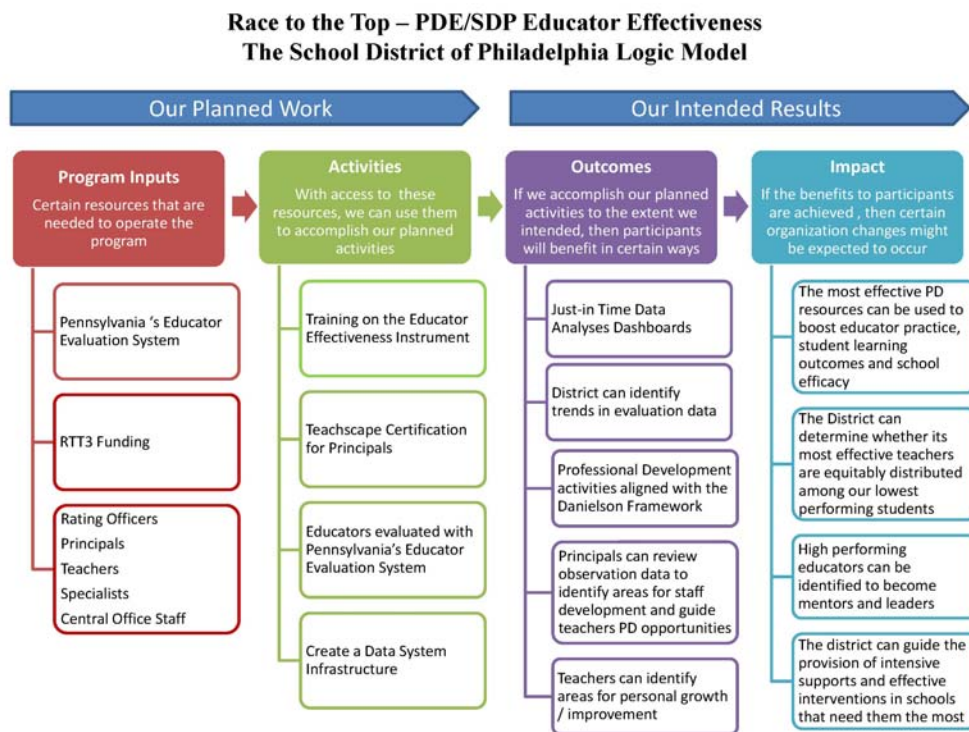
Race to the Top – PDE/SDP Educator Effectiveness
The School District of Philadelphia Logic Model

Our Planned Work

Our Intended Results

Program Inputs
Certain resources that are needed to operate the program

Pennsylvania 's Educator Evaluation System

RTT3 Funding

Rating Officers
Principals
Teachers
Specialists
Central Office Staff

Activities
With access to these resources, we can use them to accomplish our planned activities

Training on the Educator Effectiveness Instrument

Teachscape Certification for Principals

Educators evaluated with Pennsylvania's Educator Evaluation System

Create a Data System Infrastructure

Outcomes
If we accomplish our planned activities to the extent we intended, then participants will benefit in certain ways

Just-in Time Data Analyses Dashboards

District can identify trends in evaluation data

Professional Development activities aligned with the Danielson Framework

Principals can review observation data to identify areas for staff development and guide teachers PD opportunities

Teachers can identify areas for personal growth / improvement

Impact
If the benefits to participants are achieved , then certain organization changes might be expected to occur

The most effective PD resources can be used to boost educator practice, student learning outcomes and school efficacy

The District can determine whether its most effective teachers are equitably distributed among our lowest performing students

High performing educators can be identified to become mentors and leaders

The district can guide the provision of intensive supports and effective interventions in schools that need them the most